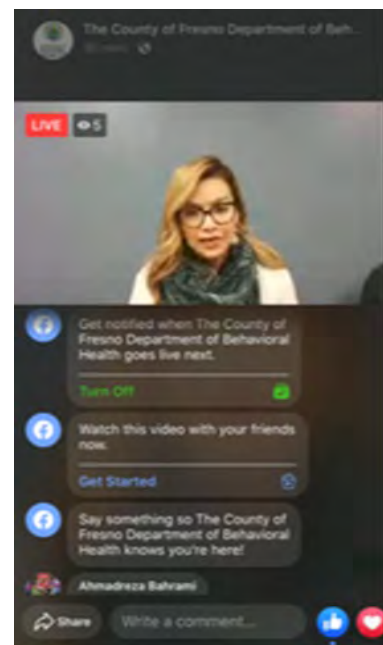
The County of Fresno Department of Beh...
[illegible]

LIVE 5

Get notified when The County of Fresno Department of Behavioral Health goes live next.

Turn Off

Watch this video with your friends now.

Get Started

Say something so The County of Fresno Department of Behavioral Health knows you're here!

Ahmadreza Bahrami

Share

Write a comment...